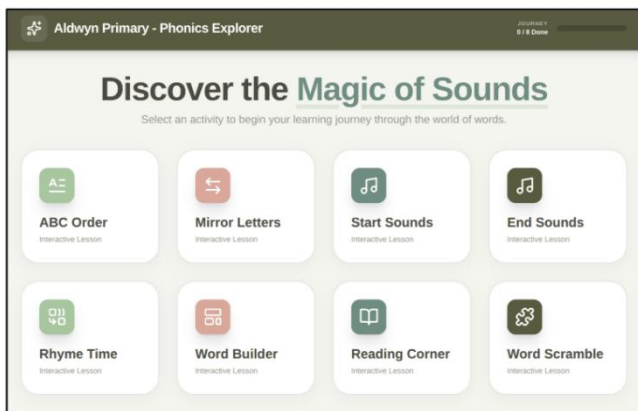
Aldwyn Primary - Phonics Explorer

JOURNEY
0 / 8 Done

Discover the Magic of Sounds

Select an activity to begin your learning journey through the world of words.

ABC Order
Interactive Lesson

Mirror Letters
Interactive Lesson

Start Sounds
Interactive Lesson

End Sounds
Interactive Lesson

Rhyme Time
Interactive Lesson

Word Builder
Interactive Lesson

Reading Corner
Interactive Lesson

Word Scramble
Interactive Lesson